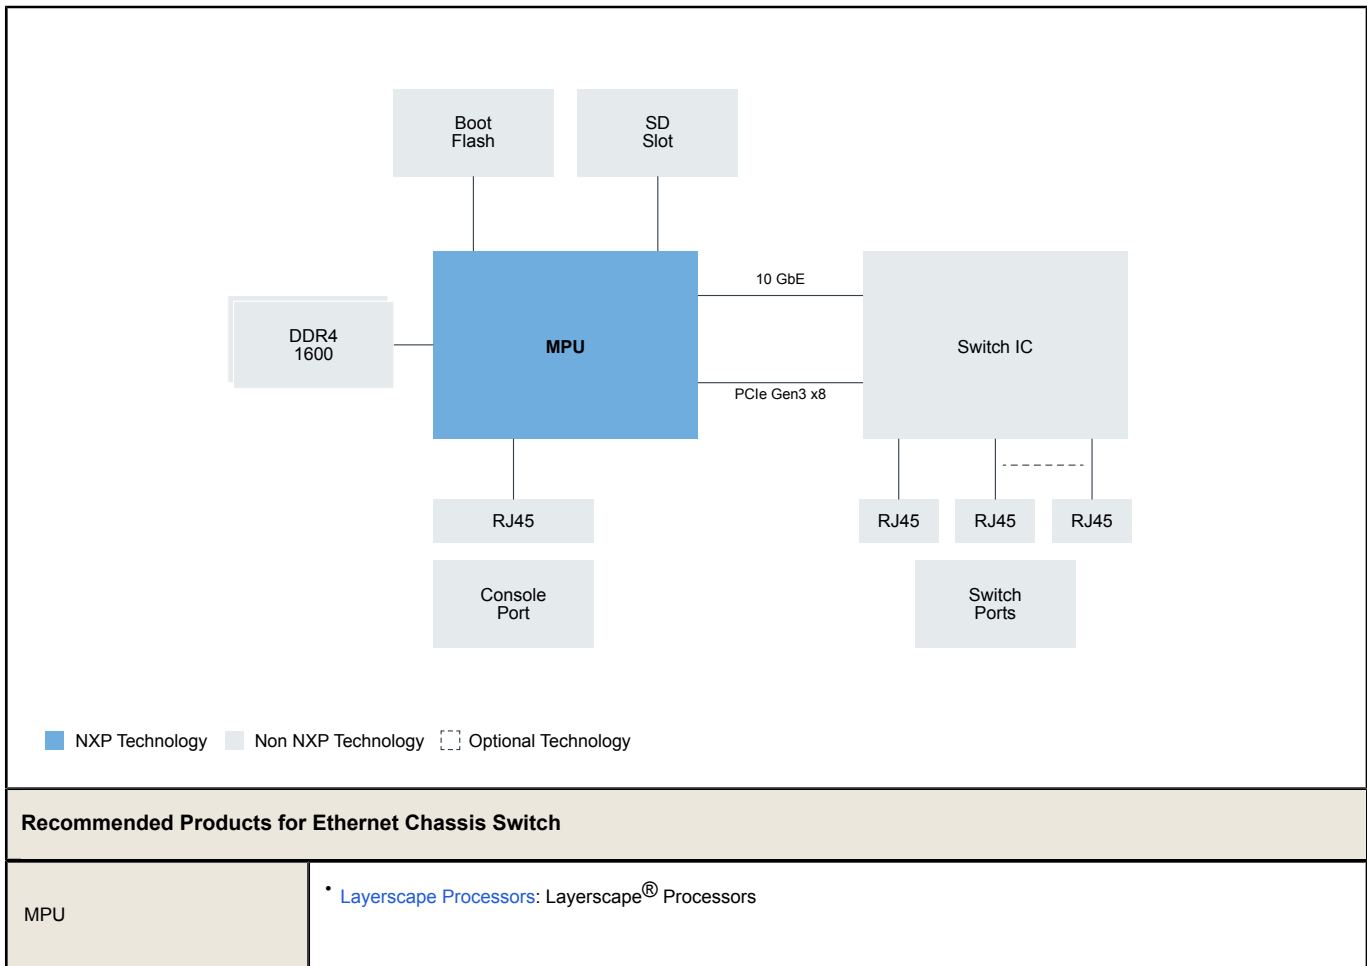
Boot Flash

SD Slot

DDR4 1600

MPU

10 GbE

PCIe Gen3 x8

Switch IC

RJ45

Console Port

RJ45

RJ45

RJ45

Switch Ports

NXP Technology Non NXP Technology Optional Technology

| Recommended Products for Ethernet Chassis Switch | |
|---|---|
| MPU | • Layerscape Processors: Layerscape® Processors |